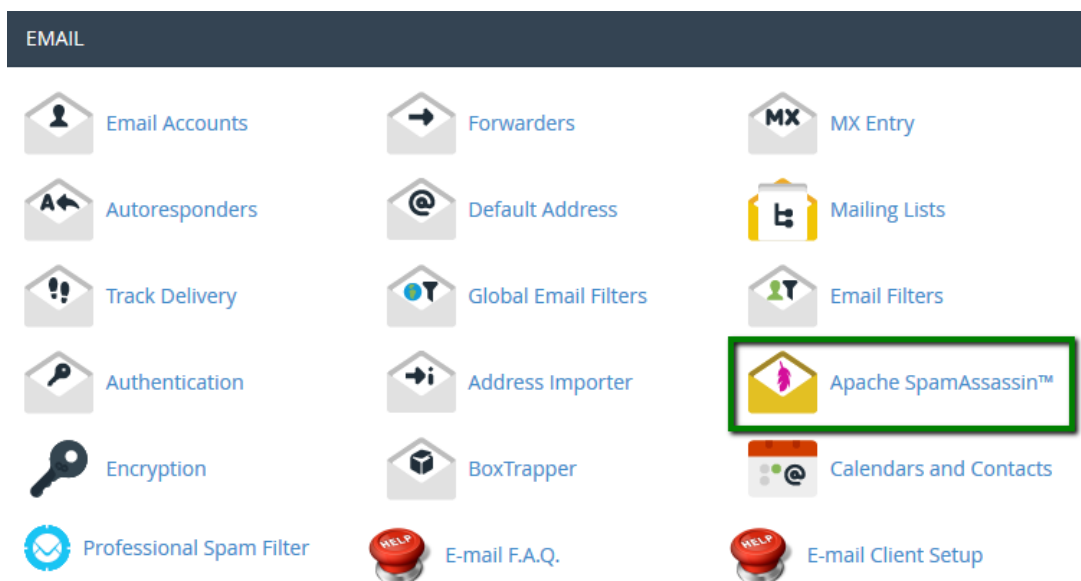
EMAIL

MX

Email Accounts

Forwarders

MX Entry

Autoresponders

Default Address

Mailing Lists

Track Delivery

Global Email Filters

Email Filters

Authentication

Address Importer

Apache SpamAssassin™

Encryption

BoxTrapper

Calendars and Contacts

Professional Spam Filter

HELP

E-mail F.A.Q.

HELP

E-mail Client Setup